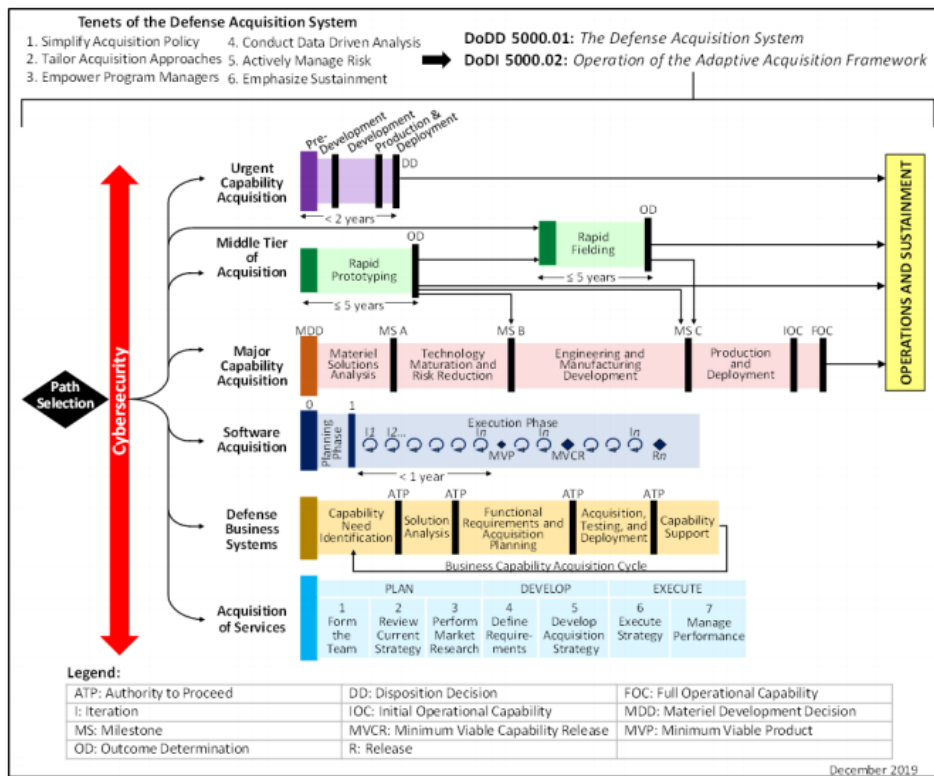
Tenets of the Defense Acquisition System
1. Simplify Acquisition Policy
2. Tailor Acquisition Approaches
3. Empower Program Managers
4. Conduct Data Driven Analysis
5. Actively Manage Risk
6. Emphasize Sustainment

DoDD 5000.01: The Defense Acquisition System
DoDI 5000.02: Operation of the Adaptive Acquisition Framework

Path Selection

Cybersecurity

Urgent Capability Acquisition
Pre-Development
Development
Production & Deployment
DD
< 2 years

Middle Tier of Acquisition
Rapid Prototyping
OD
≤ 5 years
Rapid Fielding
OD
≤ 5 years

Major Capability Acquisition
MDD
MS A
MS B
MS C
IOC
FOC
Materiel Solutions Analysis
Technology Maturation and Risk Reduction
Engineering and Manufacturing Development
Production and Deployment

Software Acquisition
0
1
Planning Phase
Execution Phase
I1
I2...
In
In
In
MVP
MVCR
Rn
< 1 year

Defense Business Systems
ATP
ATP
ATP
ATP
Capability Need Identification
Solution Analysis
Functional Requirements and Acquisition Planning
Acquisition, Testing, and Deployment
Capability Support
Business Capability Acquisition Cycle

Acquisition of Services
| PLAN | | | DEVELOP | | EXECUTE | |
|---|---|---|---|---|---|---|
| 1 Form the Team | 2 Review Current Strategy | 3 Perform Market Research | 4 Define Requirements | 5 Develop Acquisition Strategy | 6 Execute Strategy | 7 Manage Performance |

OPERATIONS AND SUSTAINMENT

Legend:
| | | |
|---|---|---|
| ATP: Authority to Proceed | DD: Disposition Decision | FOC: Full Operational Capability |
| I: Iteration | IOC: Initial Operational Capability | MDD: Materiel Development Decision |
| MS: Milestone | MVCR: Minimum Viable Capability Release | MVP: Minimum Viable Product |
| OD: Outcome Determination | R: Release | |

December 2019